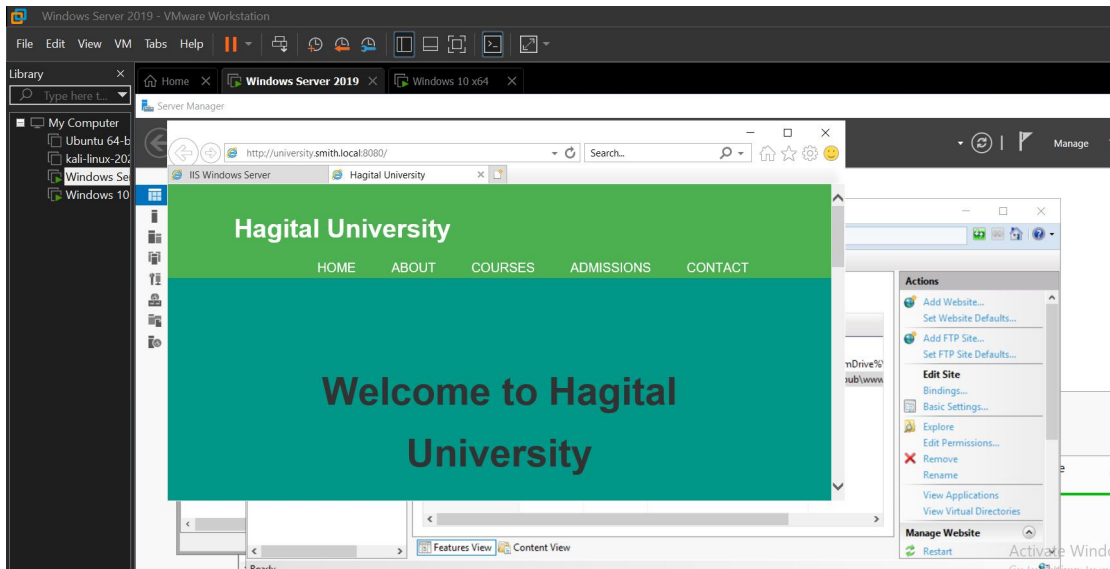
Windows Server 2019 - VMware Workstation

File Edit View VM Tabs Help

Library
Type here t...

My Computer
Ubuntu 64-b
kali-linux-202
Windows Se
Windows 10

Home
Windows Server 2019
Windows 10 x64

Server Manager

Manage

http://university.smith.local:8080/
Search...

IIS Windows Server
Hagital University

Hagital University

HOME ABOUT COURSES ADMISSIONS CONTACT

Welcome to Hagital University

mDrive%\
ub\www

Actions
Add Website...
Set Website Defaults...
Add FTP Site...
Set FTP Site Defaults...
Edit Site
Bindings...
Basic Settings...
Explore
Edit Permissions...
Remove
Rename
View Applications
View Virtual Directories
Manage Website
Restart

Features View
Content View

Activate Windo